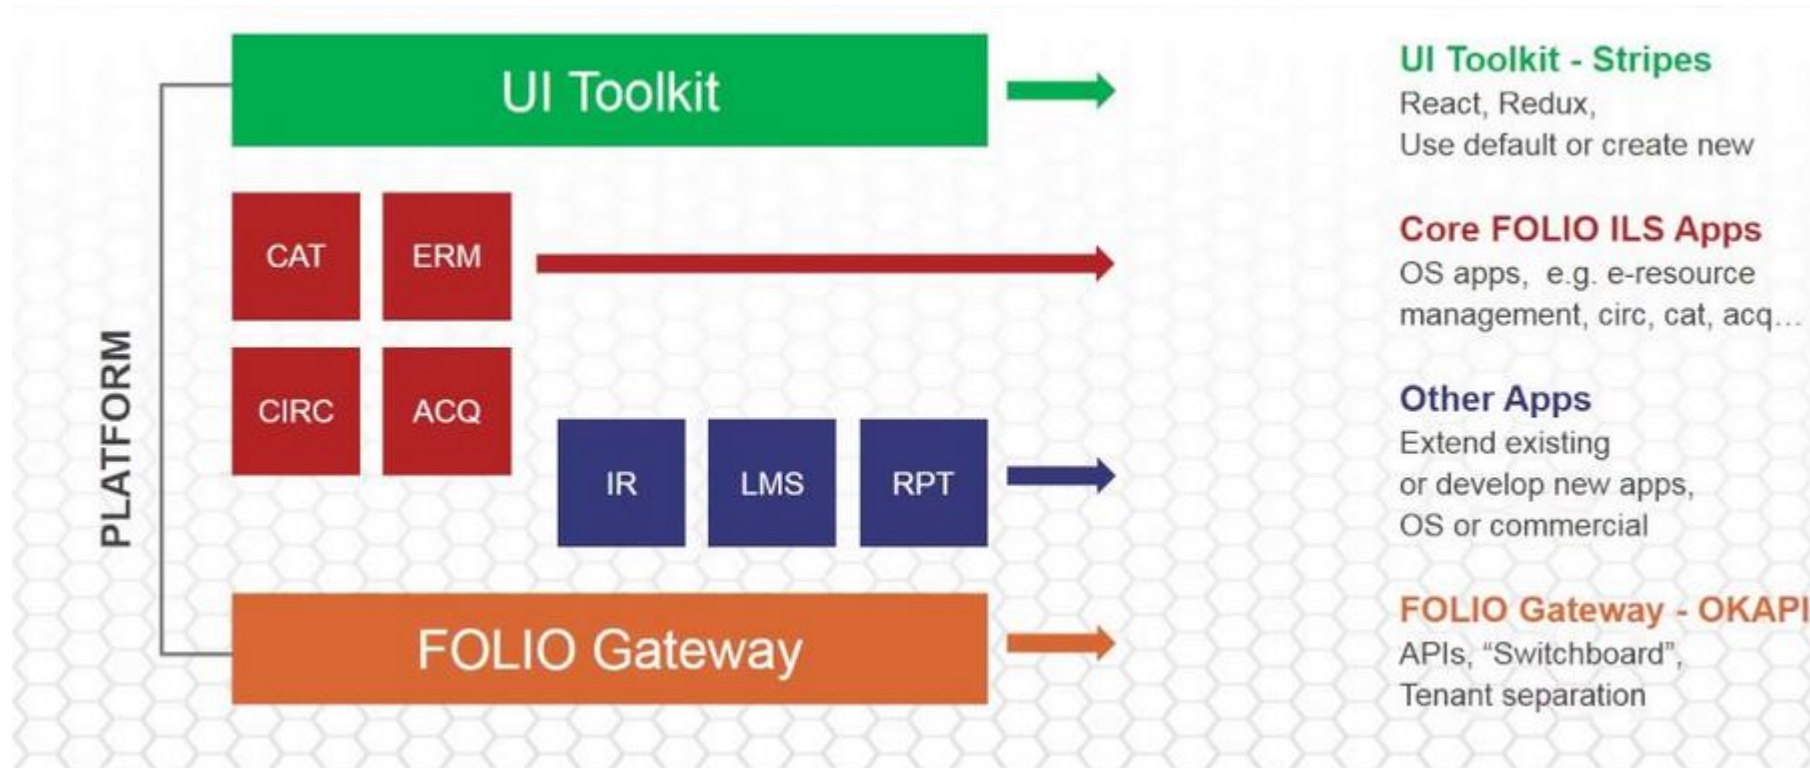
PLATFORM

UI Toolkit

CAT

ERM

CIRC

ACQ

IR

LMS

RPT

FOLIO Gateway

UI Toolkit - Stripes
React, Redux,
Use default or create new

Core FOLIO ILS Apps
OS apps, e.g. e-resource management, circ, cat, acq…

Other Apps
Extend existing or develop new apps, OS or commercial

FOLIO Gateway - OKAPI
APIs, "Switchboard", Tenant separation